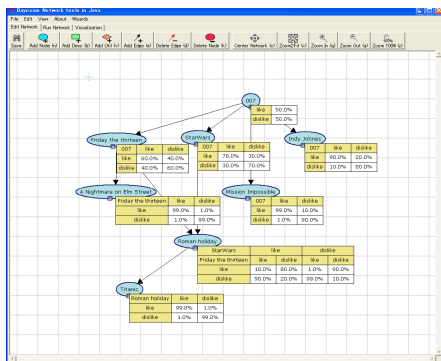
Bayesian Network tools in Java

File Edit View About Wizards

Edit Network Run Network Visualization

Save Add Node (s) Add Desc (k) Add Util (u) Add Edge (e) Delete Edge (d) Delete Node (l) Center Network (c) Zoom2Fit (z) Zoom In (p) Zoom Out (o) Zoom 100% (r)

007

| | |
|---|---|
| like | 50.0% |
| dislike | 50.0% |

Friday the thirteen

| 007 | like | dislike |
|---|---|---|
| like | 60.0% | 40.0% |
| dislike | 40.0% | 60.0% |

StarWars

| 007 | like | dislike |
|---|---|---|
| like | 70.0% | 30.0% |
| dislike | 30.0% | 70.0% |

Indy Johnes

| 007 | like | dislike |
|---|---|---|
| like | 90.0% | 20.0% |
| dislike | 10.0% | 80.0% |

A Nightmare on Elm Street

| Friday the thirteen | like | dislike |
|---|---|---|
| like | 99.0% | 1.0% |
| dislike | 1.0% | 99.0% |

Mission Impossible

| 007 | like | dislike |
|---|---|---|
| like | 99.0% | 10.0% |
| dislike | 1.0% | 90.0% |

Roman holiday

| StarWars | like | | dislike | |
|---|---|---|---|---|
| Friday the thirteen | like | dislike | like | dislike |
| like | 10.0% | 80.0% | 1.0% | 90.0% |
| dislike | 90.0% | 20.0% | 99.0% | 10.0% |

Titanic

| Roman holiday | like | dislike |
|---|---|---|
| like | 99.0% | 1.0% |
| dislike | 1.0% | 99.0% |